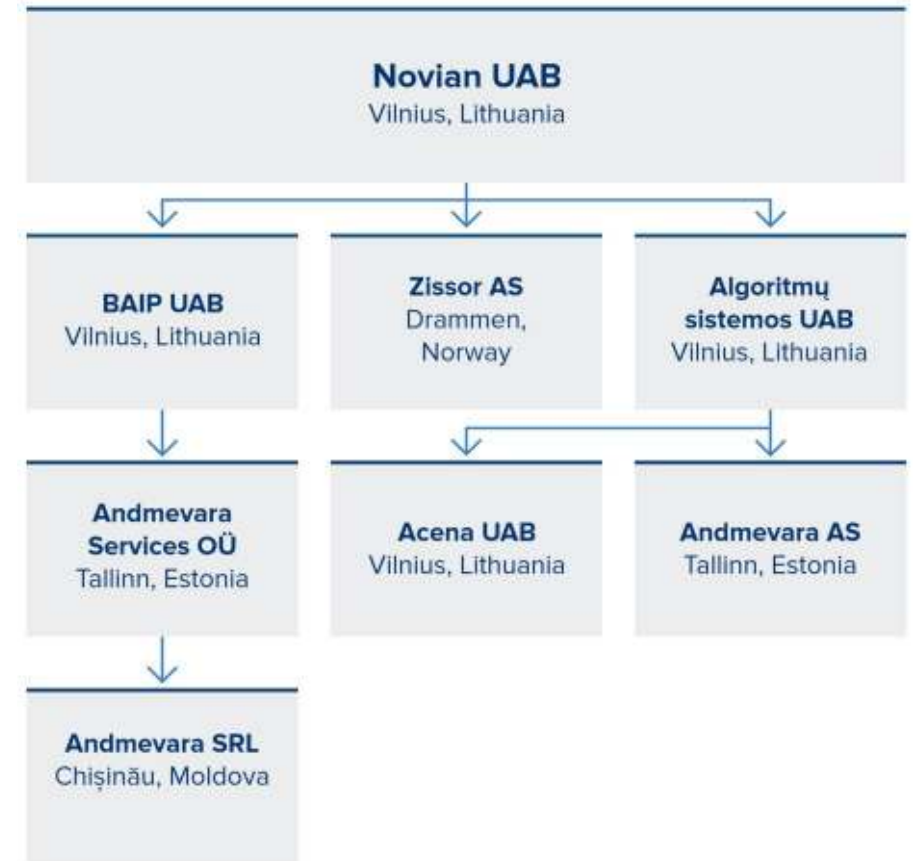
Novian UAB
Vilnius, Lithuania

BAIP UAB
Vilnius, Lithuania

Zissor AS
Drammen, Norway

Algoritmų sistemos UAB
Vilnius, Lithuania

Andmevara Services OÜ
Tallinn, Estonia

Acena UAB
Vilnius, Lithuania

Andmevara AS
Tallinn, Estonia

Andmevara SRL
Chișinău, Moldova